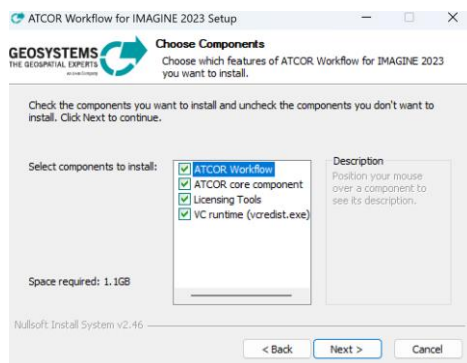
ATCOR Workflow for IMAGINE 2023 Setup

GEOSYSTEMS
THE GEOSPATIAL EXPERTS
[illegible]

Choose Components
Choose which features of ATCOR Workflow for IMAGINE 2023 you want to install.

Check the components you want to install and uncheck the components you don't want to install. Click Next to continue.

Select components to install:

ATCOR Workflow
ATCOR core component
Licensing Tools
VC runtime (vcredist.exe)

Description
Position your mouse over a component to see its description.

Space required: 1.1GB

Nullsoft Install System v2.46

< Back
Next >
Cancel